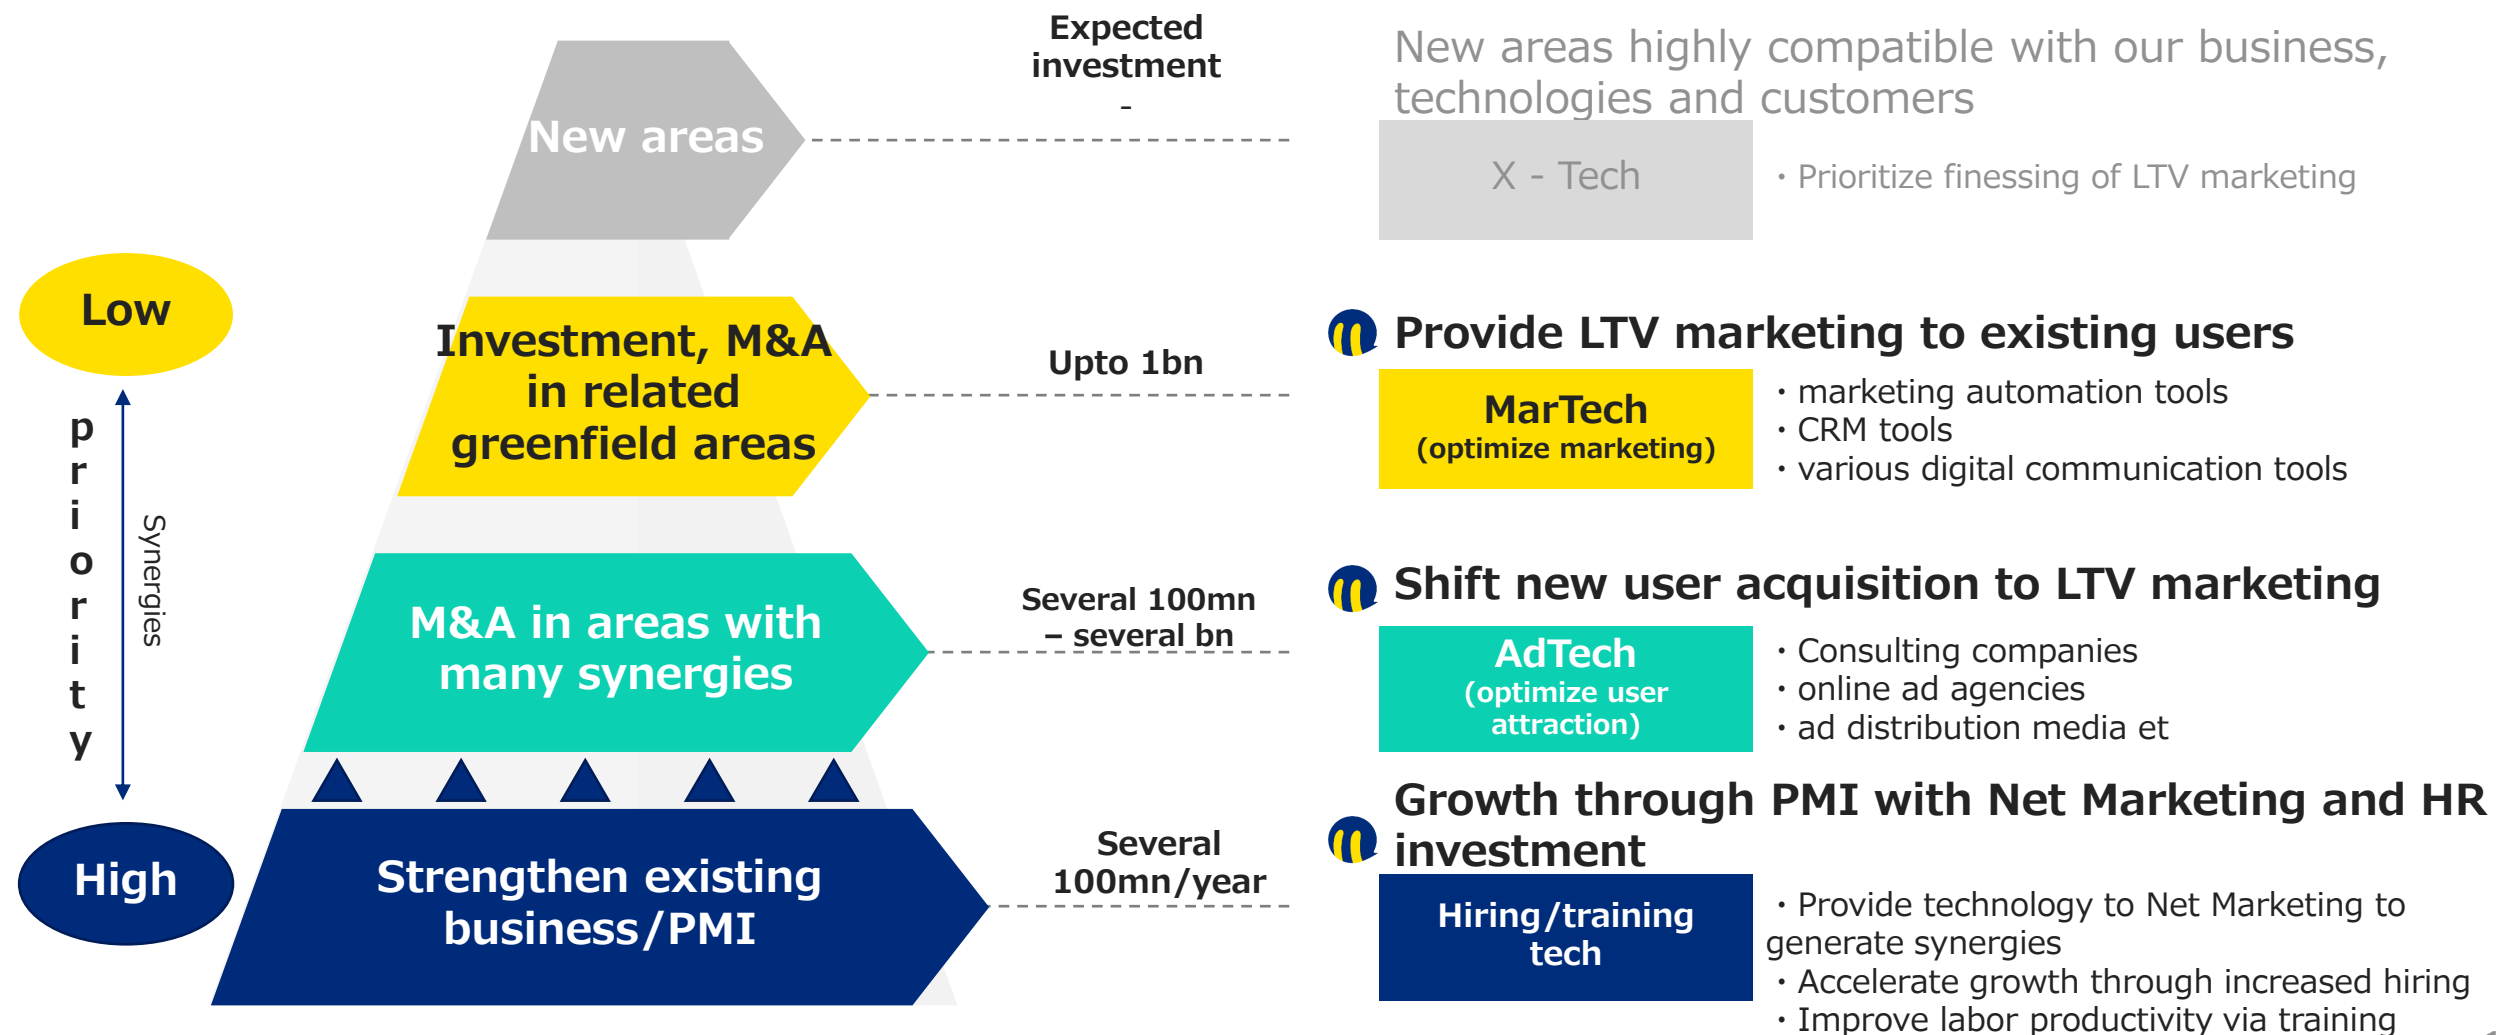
Low

priority

Synergies

High

New areas

Investment, M&A in related greenfield areas

M&A in areas with many synergies

Strengthen existing business/PMI

Expected investment
-

Upto 1bn

Several 100mn – several bn

Several 100mn/year

New areas highly compatible with our business, technologies and customers

X - Tech

・Prioritize finessing of LTV marketing

Provide LTV marketing to existing users

MarTech (optimize marketing)

・marketing automation tools
・CRM tools
・various digital communication tools

Shift new user acquisition to LTV marketing

AdTech (optimize user attraction)

・Consulting companies
・online ad agencies
・ad distribution media et

Growth through PMI with Net Marketing and HR investment

Hiring/training tech

・Provide technology to Net Marketing to generate synergies
・Accelerate growth through increased hiring
・Improve labor productivity via training